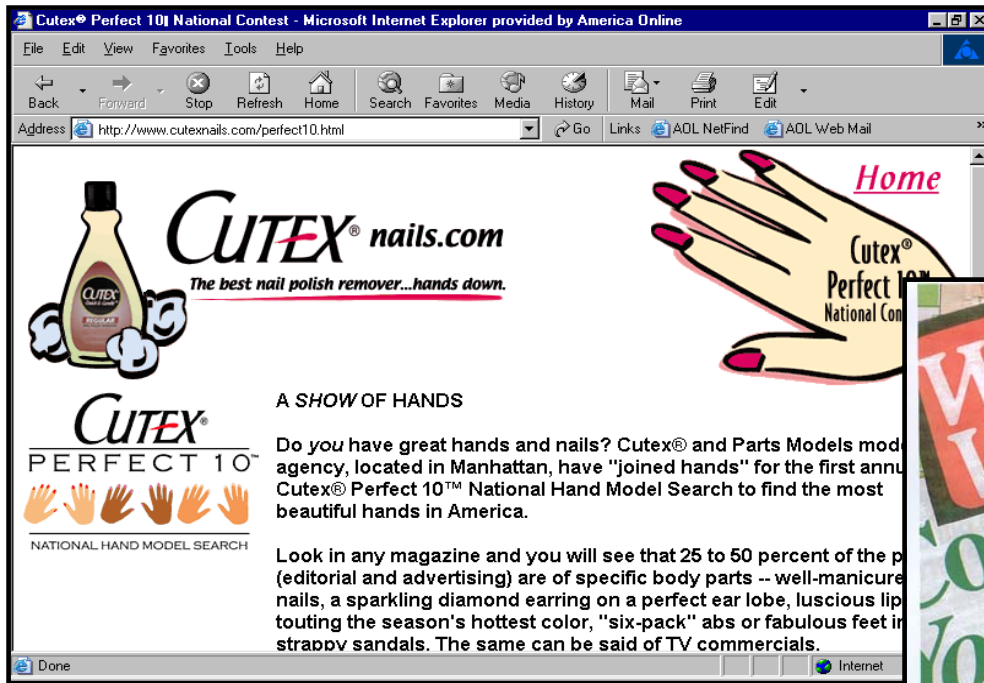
Cutex® Perfect 10‖ National Contest - Microsoft Internet Explorer provided by America Online

File Edit View Favorites Tools Help

Back Forward Stop Refresh Home Search Favorites Media History Mail Print Edit

Address http://www.cutexnails.com/perfect10.html Go Links AOL NetFind AOL Web Mail

CUTEX

CUTEX® nails.com

The best nail polish remover...hands down.

Home

Cutex® Perfect 10™ National Con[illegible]

CUTEX® PERFECT 10™

NATIONAL HAND MODEL SEARCH

A SHOW OF HANDS

Do you have great hands and nails? Cutex® and Parts Models mod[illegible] agency, located in Manhattan, have "joined hands" for the first annu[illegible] Cutex® Perfect 10™ National Hand Model Search to find the most beautiful hands in America.

Look in any magazine and you will see that 25 to 50 percent of the p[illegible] (editorial and advertising) are of specific body parts -- well-manicure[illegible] nails, a sparkling diamond earring on a perfect ear lobe, luscious lip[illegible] touting the season's hottest color, "six-pack" abs or fabulous feet i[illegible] strappy sandals. The same can be said of TV commercials.

Done Internet

W
U
Co
Yo